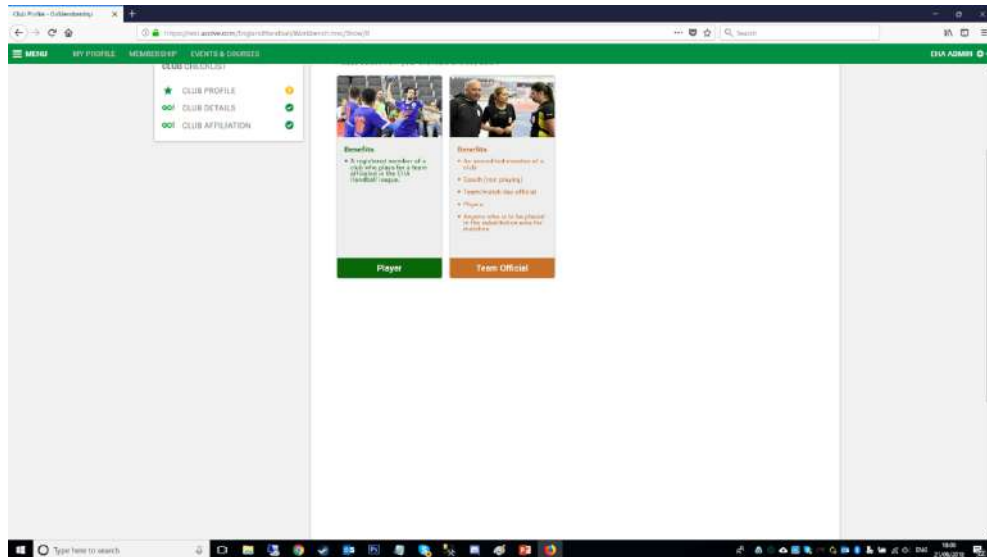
Club Profile - GoMembership

https://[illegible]

Search

MENU MY PROFILE MEMBERSHIP EVENTS & COURSES

EHA ADMIN

CLUB CHECKLIST

CLUB PROFILE

CLUB DETAILS

CLUB AFFILIATION

Benefits

• A registered member of a club who plays for a team affiliated in the Club Handball league.

Player

Benefits

• An accredited member of a club

• Coach (not playing)

• Team/match day official

• Physio

• Anyone who is to be placed in the substitution area for matches

Team Official

Type here to search